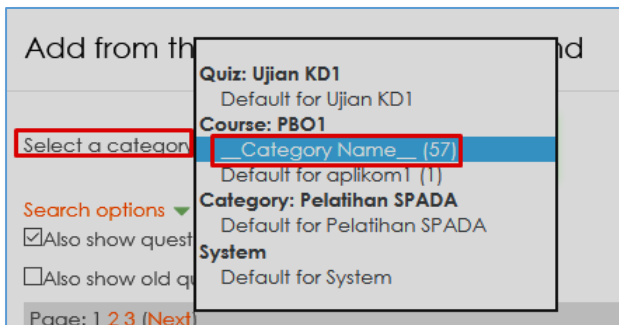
Add from th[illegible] nd

Select a category

Search options

☑Also show quest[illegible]

☐Also show old q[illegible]

Page: 1 2 3 (Next)

Quiz: Ujian KD1

Default for Ujian KD1

Course: PBO1

\_\_Category Name\_\_ (57)

Default for aplikom1 (1)

Category: Pelatihan SPADA

Default for Pelatihan SPADA

System

Default for System